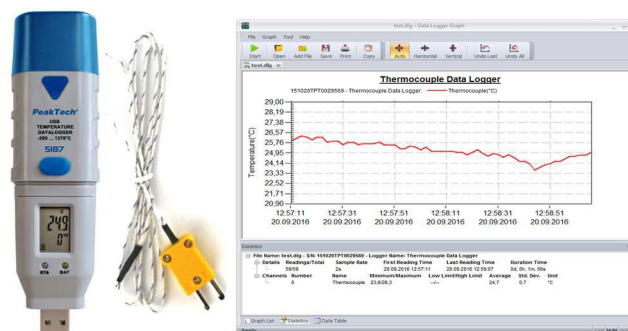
PeakTech
USB
TEMPERATURE
DATALOGGER
-200 ... 1370°C
5187
24.9
0
STA
BAT

test.dlg - Data Logger Graph
File Graph Tool Help
Start Open Add File Save Print Copy Auto Horizontal Vertical Undo Last Undo All
test.dlg

Thermocouple Data Logger
151020TPT0029569 - Thermocouple Data Logger
Thermocouple(°C)
Temperature(°C)
29,00
28,19
27,38
26,57
25,76
24,95
24,14
23,33
22,52
21,71
20,90
12:57:11 20.09.2016
12:57:31 20.09.2016
12:57:51 20.09.2016
12:58:11 20.09.2016
12:58:31 20.09.2016
12:58:51 20.09.2016

Statistics
File Name: test.dlg - S/N: 151020TPT0029569 - Logger Name: Thermocouple Data Logger
Details Readings/Total Sample Rate First Reading Time Last Reading Time Duration Time
59/59 2s 20.09.2016 12:57:11 20.09.2016 12:59:07 0d, 0h, 1m, 56s
Channels Number Name Minimum/Maximum Low Limit/High Limit Average Std. Dev. Unit
0 Thermocouple 23,6/26,3 --/-- 24,7 0,7 °C

Graph List Statistics Data Table
Ready